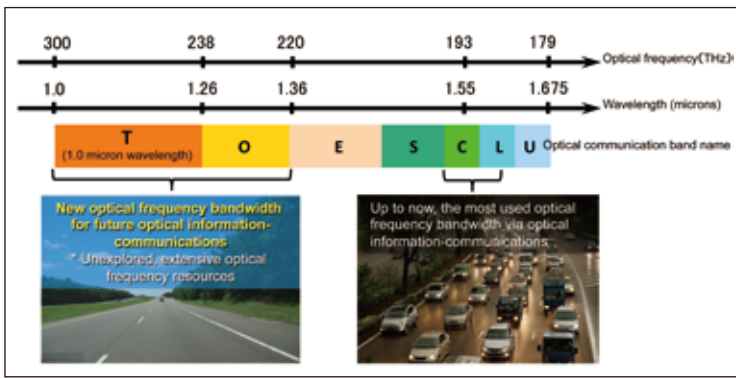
300 238 220 193 179

Optical frequency(THz)

1.0 1.26 1.36 1.55 1.675

Wavelength (microns)

T
(1.0 micron wavelength)

O

E

S

C

L

U

Optical communication band name

New optical frequency bandwidth for future optical information-communications

* Unexplored, extensive optical frequency resources

Up to now, the most used optical frequency bandwidth via optical information-communications